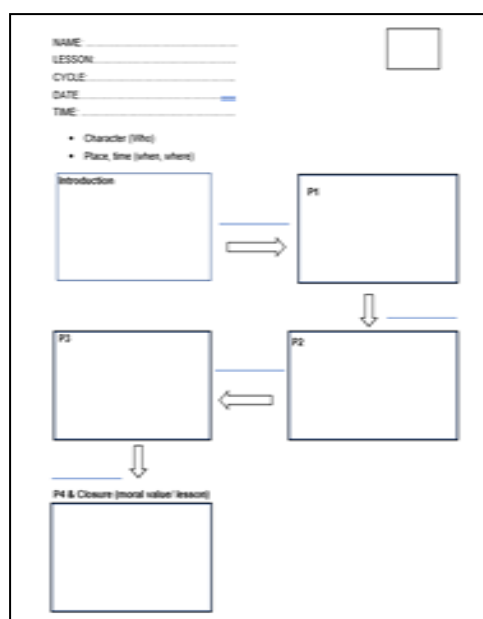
NAME: ......................................................
LESSON: ......................................................
CYCLE: ......................................................
DATE: ......................................................
TIME: ......................................................

• Character (Who)
• Place, time (when, where)

Introduction

P1

P3

P2

P4 & Closure (moral value/ lesson)